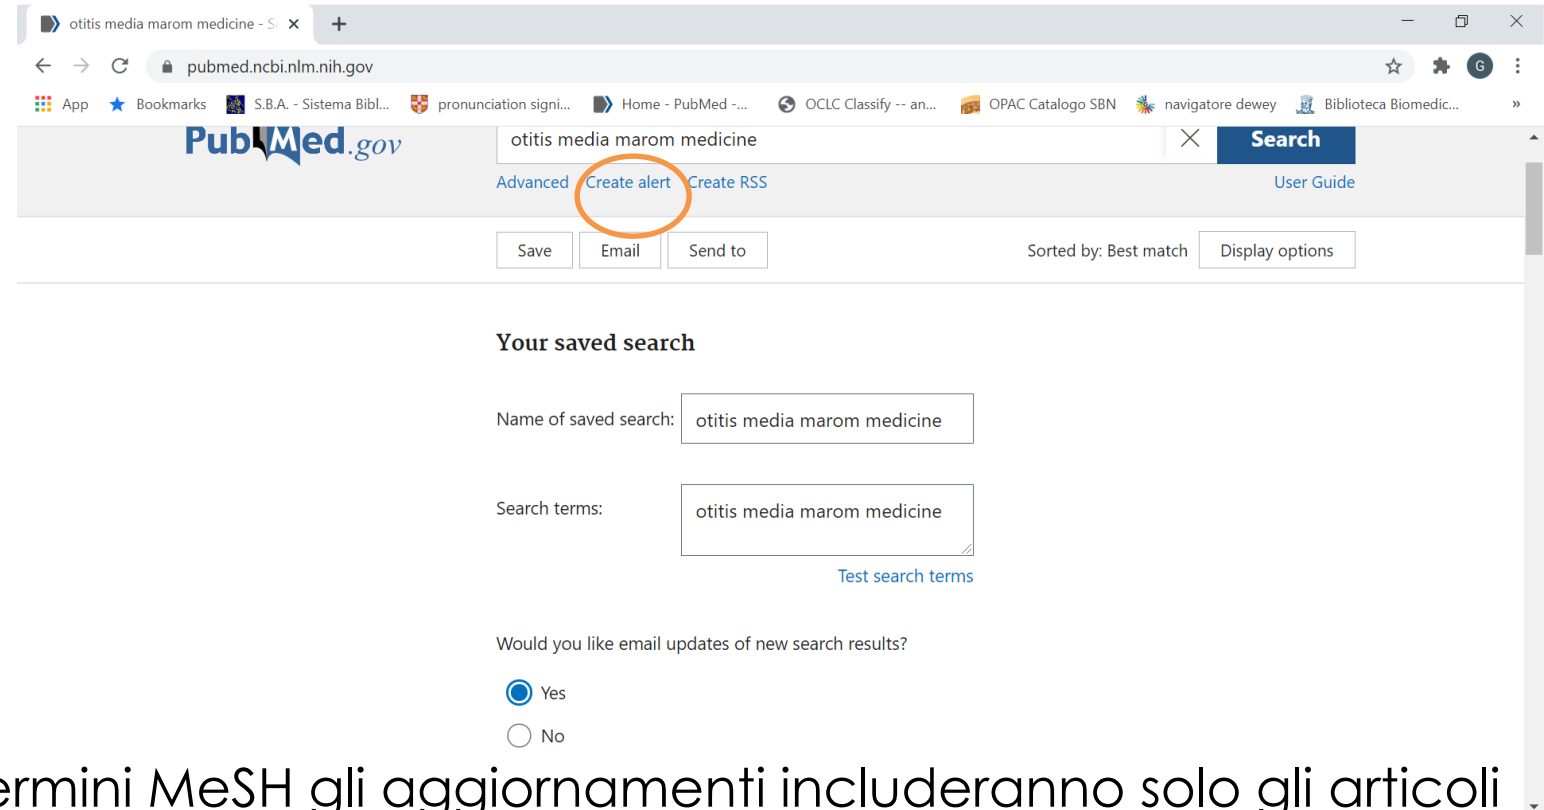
otitis media marom medicine - S ×
+
pubmed.ncbi.nlm.nih.gov
App Bookmarks S.B.A. - Sistema Bibl... pronunciation signi... Home - PubMed -... OCLC Classify -- an... OPAC Catalogo SBN navigatore dewey Biblioteca Biomedic... »

PubMed.gov
otitis media marom medicine
Search
Advanced Create alert Create RSS
User Guide
Save Email Send to
Sorted by: Best match Display options

Your saved search
Name of saved search: otitis media marom medicine
Search terms: otitis media marom medicine
Test search terms
Would you like email updates of new search results?
Yes
No

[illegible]rmini MeSH gli aggiornamenti includeranno solo gli articoli